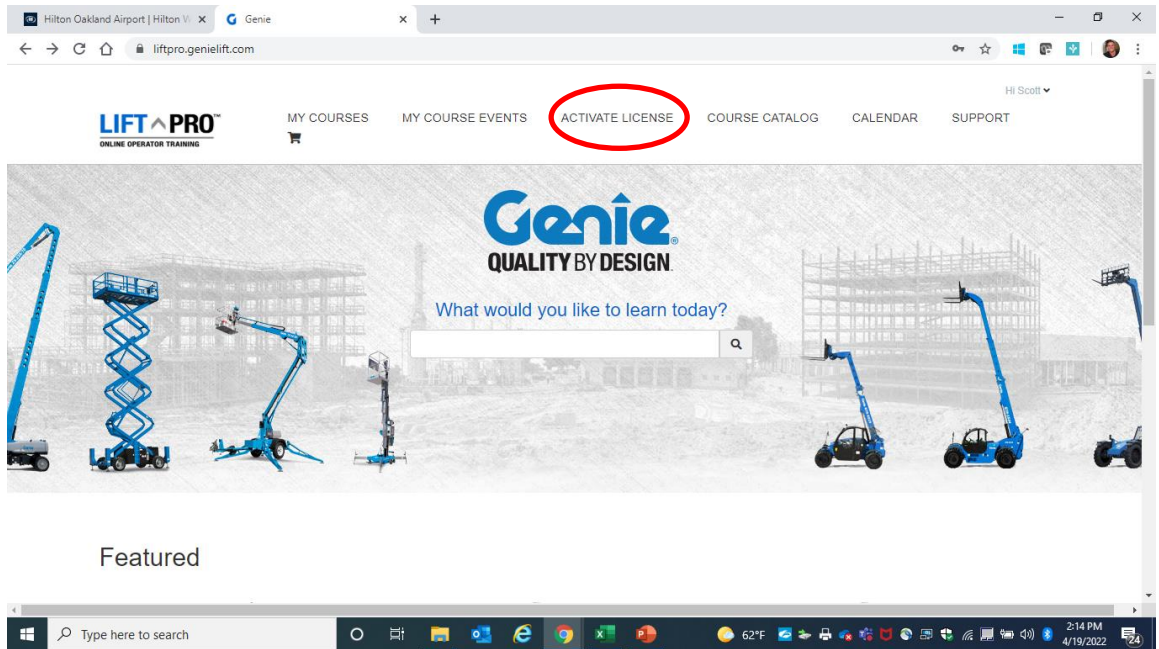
Hilton Oakland Airport | Hilton W ×
Genie ×
+

liftpro.genielift.com

Hi Scott

LIFT PRO™
ONLINE OPERATOR TRAINING

MY COURSES
MY COURSE EVENTS
ACTIVATE LICENSE
COURSE CATALOG
CALENDAR
SUPPORT

Genie®
QUALITY BY DESIGN

What would you like to learn today?

Featured

Type here to search

62°F

2:14 PM
4/19/2022

24